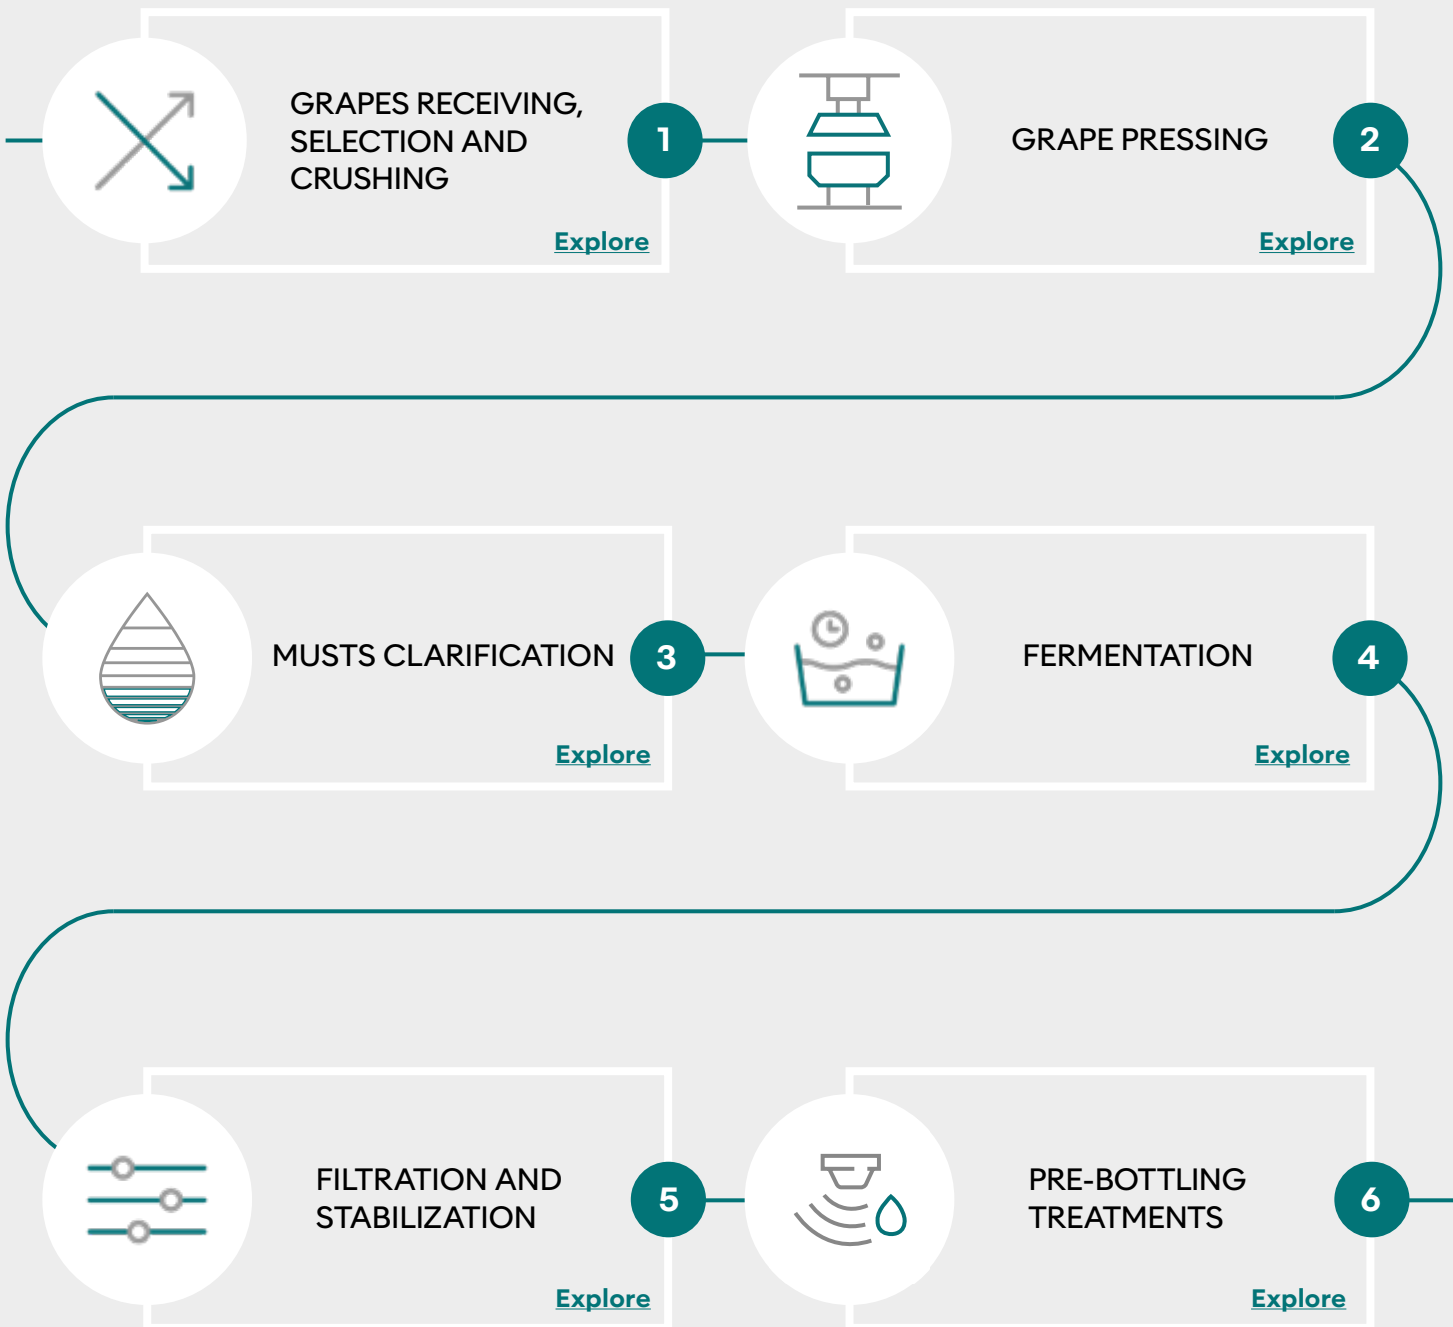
GRAPES RECEIVING, SELECTION AND CRUSHING

1

Explore

GRAPE PRESSING

2

Explore

MUSTS CLARIFICATION

3

Explore

FERMENTATION

4

Explore

FILTRATION AND STABILIZATION

5

Explore

PRE-BOTTLING TREATMENTS

6

Explore